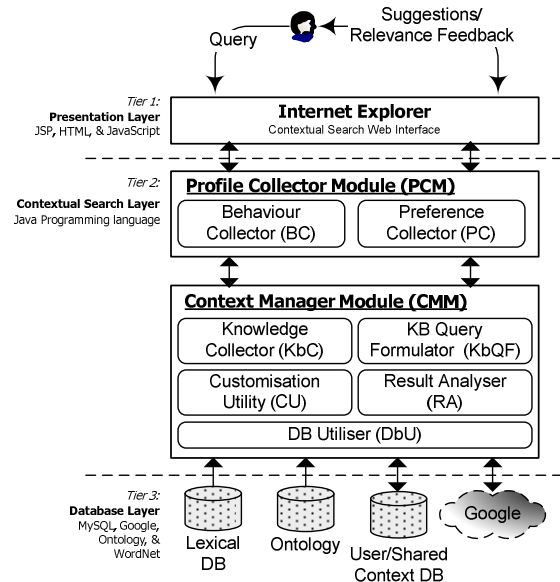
Query

Suggestions/ Relevance Feedback

Tier 1:
Presentation Layer
JSP, HTML, & JavaScript

Internet Explorer
Contextual Search Web Interface

Tier 2:
Contextual Search Layer
Java Programming language

Profile Collector Module (PCM)

Behaviour Collector (BC)

Preference Collector (PC)

Context Manager Module (CMM)

Knowledge Collector (KbC)

KB Query Formulator (KbQF)

Customisation Utility (CU)

Result Analyser (RA)

DB Utiliser (DbU)

Tier 3:
Database Layer
MySQL, Google, Ontology, & WordNet

Lexical DB

Ontology

User/Shared Context DB

Google